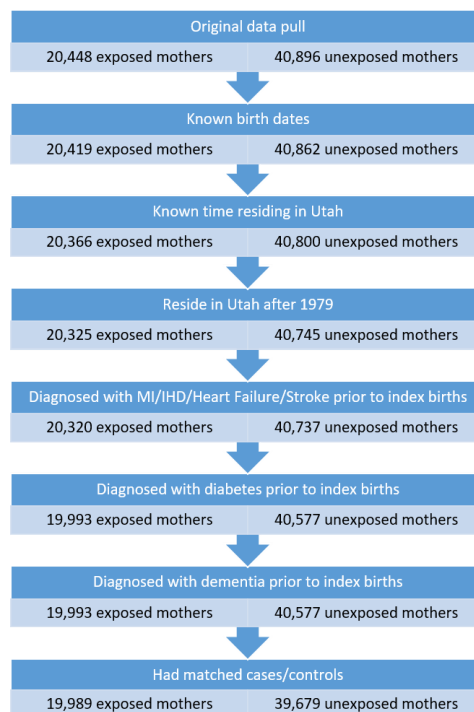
Original data pull

20,448 exposed mothers

40,896 unexposed mothers

Known birth dates

20,419 exposed mothers

40,862 unexposed mothers

Known time residing in Utah

20,366 exposed mothers

40,800 unexposed mothers

Reside in Utah after 1979

20,325 exposed mothers

40,745 unexposed mothers

Diagnosed with MI/IHD/Heart Failure/Stroke prior to index births

20,320 exposed mothers

40,737 unexposed mothers

Diagnosed with diabetes prior to index births

19,993 exposed mothers

40,577 unexposed mothers

Diagnosed with dementia prior to index births

19,993 exposed mothers

40,577 unexposed mothers

Had matched cases/controls

19,989 exposed mothers

39,679 unexposed mothers